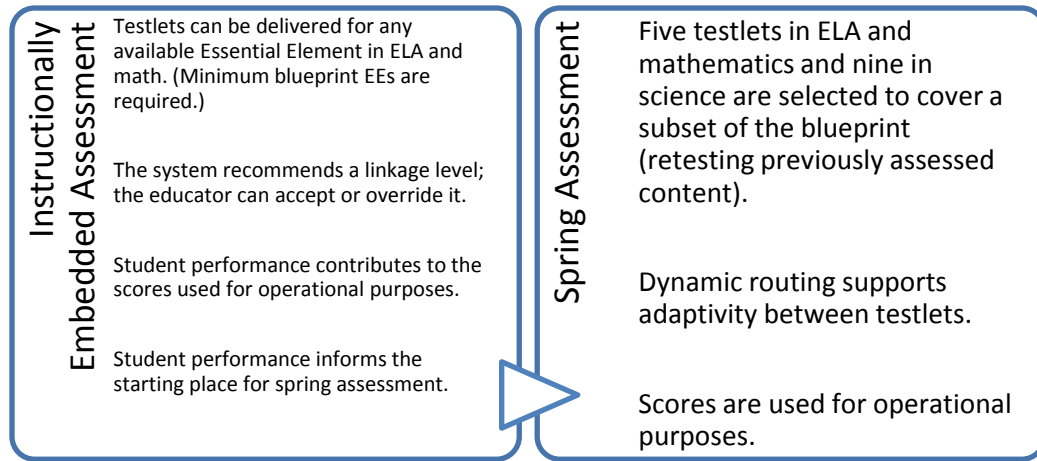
Instructionally Embedded Assessment

Testlets can be delivered for any available Essential Element in ELA and math. (Minimum blueprint EEs are required.)

The system recommends a linkage level; the educator can accept or override it.

Student performance contributes to the scores used for operational purposes.

Student performance informs the starting place for spring assessment.

Spring Assessment

Five testlets in ELA and mathematics and nine in science are selected to cover a subset of the blueprint (retesting previously assessed content).

Dynamic routing supports adaptivity between testlets.

Scores are used for operational purposes.